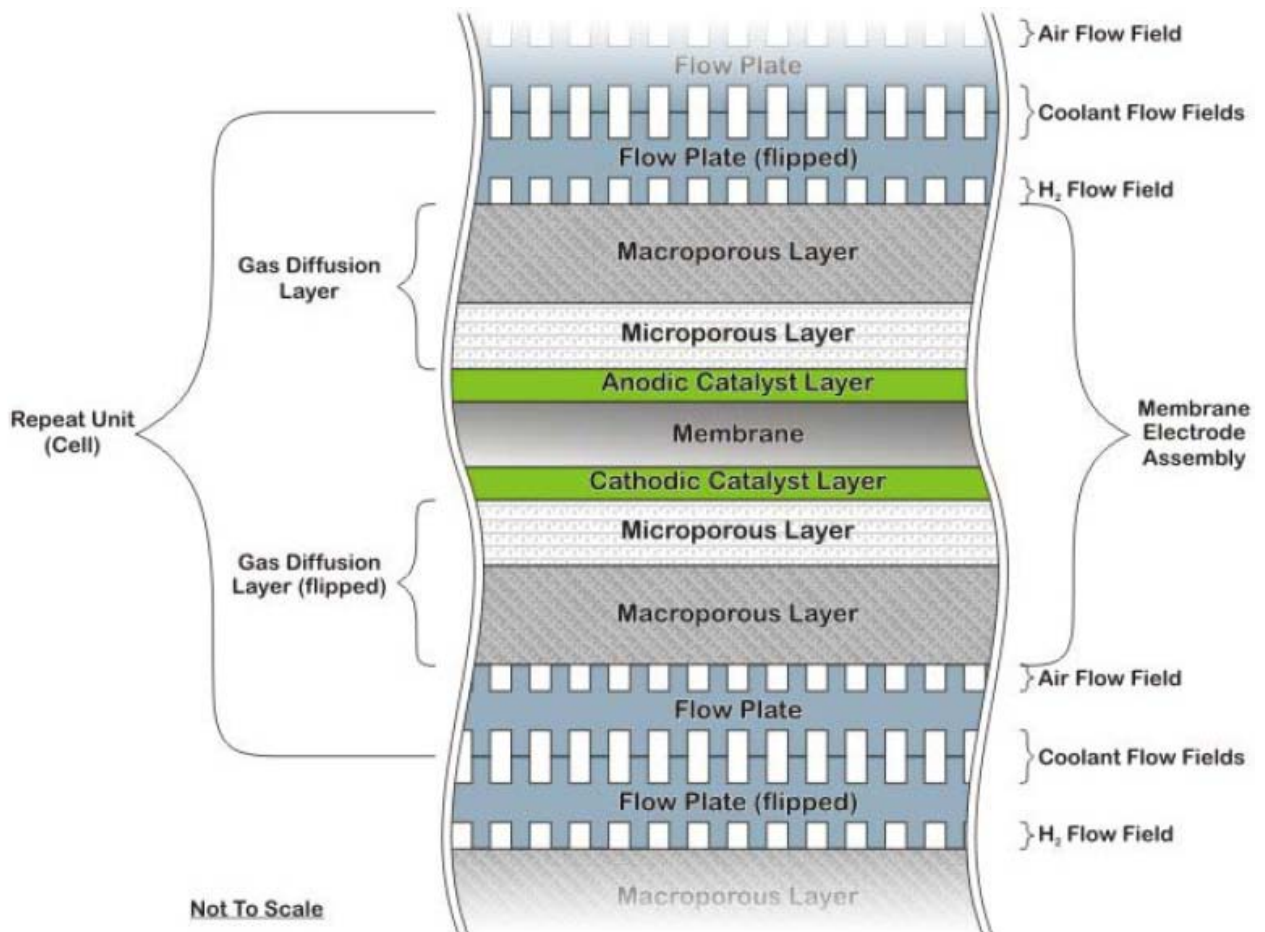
Air Flow Field

Flow Plate

Coolant Flow Fields

Flow Plate (flipped)

$H_2$ Flow Field

Gas Diffusion Layer

Macroporous Layer

Microporous Layer

Anodic Catalyst Layer

Repeat Unit (Cell)

Membrane

Membrane Electrode Assembly

Cathodic Catalyst Layer

Microporous Layer

Gas Diffusion Layer (flipped)

Macroporous Layer

Air Flow Field

Flow Plate

Coolant Flow Fields

Flow Plate (flipped)

$H_2$ Flow Field

Macroporous Layer

Not To Scale